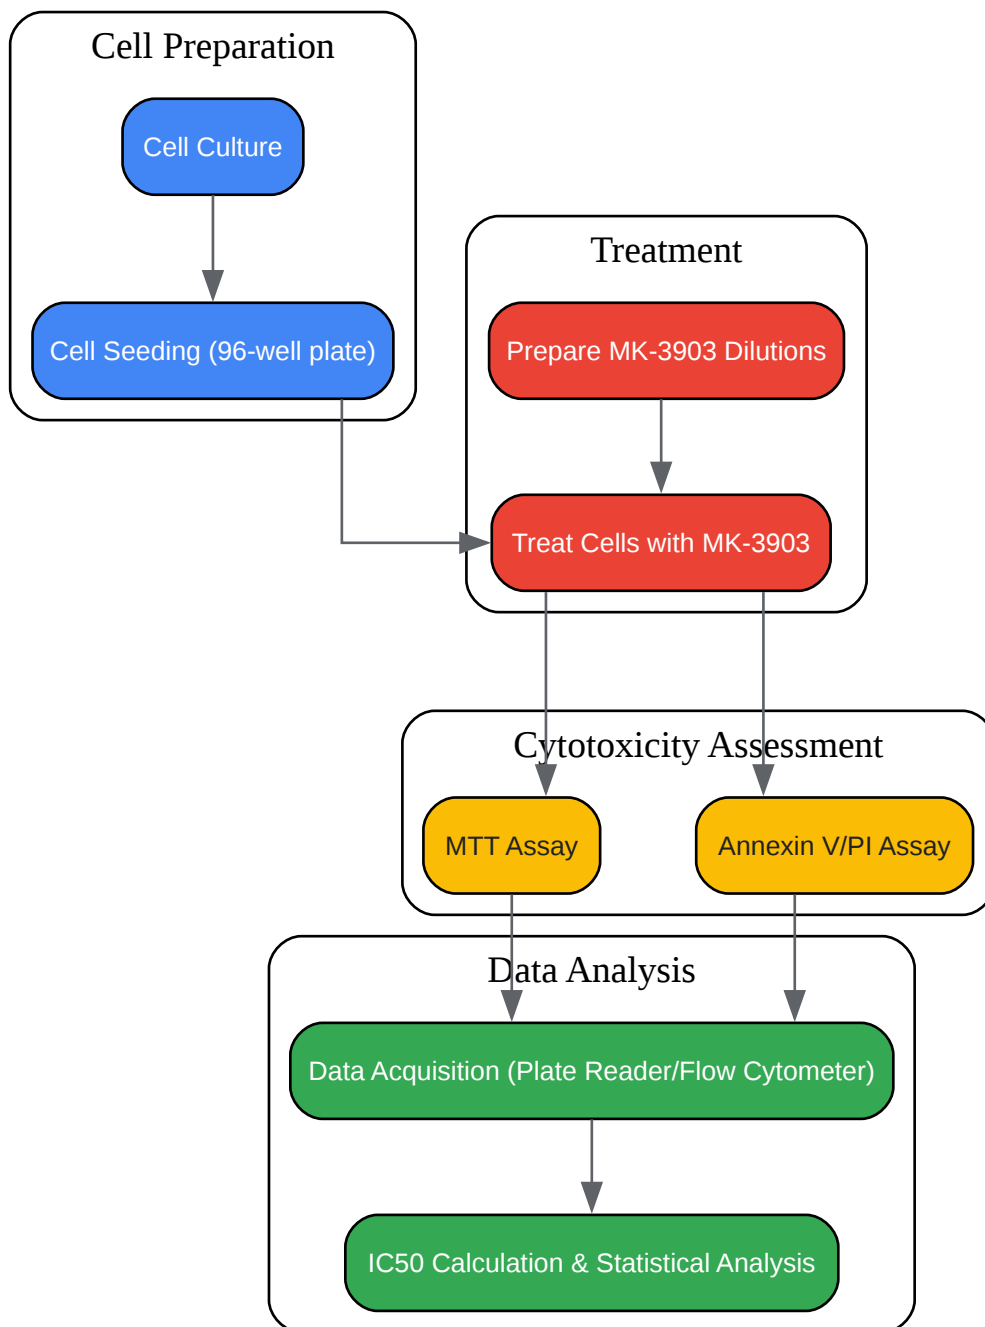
Cell Preparation

Cell Culture

Cell Seeding (96-well plate)

Treatment

Prepare MK-3903 Dilutions

Treat Cells with MK-3903

Cytotoxicity Assessment

MTT Assay

Annexin V/PI Assay

Data Analysis

Data Acquisition (Plate Reader/Flow Cytometer)

IC50 Calculation & Statistical Analysis